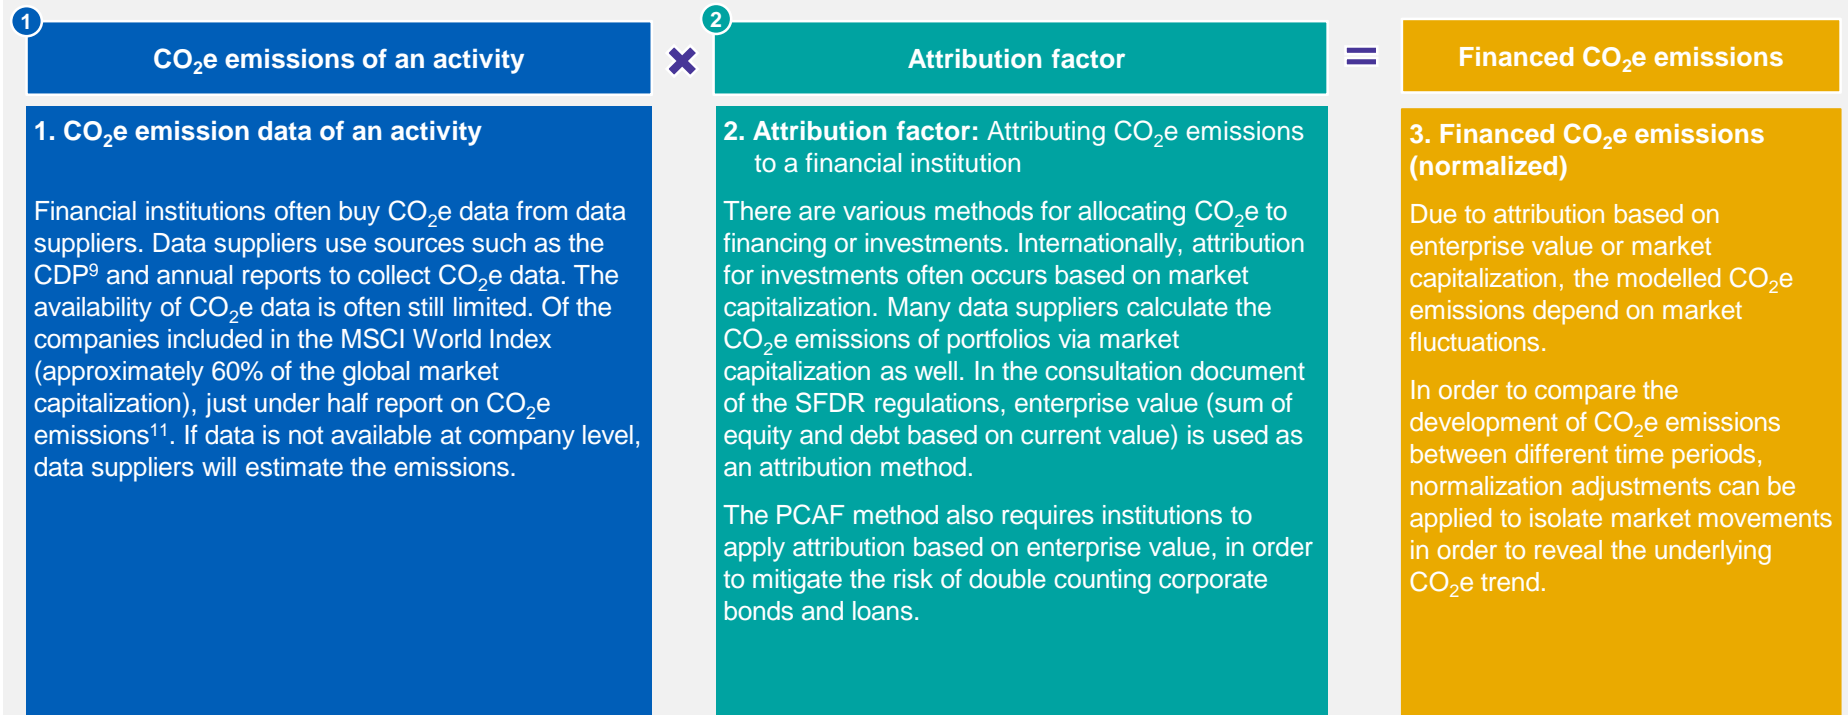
1

$CO_2$e emissions of an activity

×

2

Attribution factor

=

Financed $CO_2$e emissions

1. $CO_2$e emission data of an activity

Financial institutions often buy $CO_2$e data from data suppliers. Data suppliers use sources such as the CDP$^9$ and annual reports to collect $CO_2$e data. The availability of $CO_2$e data is often still limited. Of the companies included in the MSCI World Index (approximately 60% of the global market capitalization), just under half report on $CO_2$e emissions$^{11}$. If data is not available at company level, data suppliers will estimate the emissions.

2. Attribution factor: Attributing $CO_2$e emissions to a financial institution

There are various methods for allocating $CO_2$e to financing or investments. Internationally, attribution for investments often occurs based on market capitalization. Many data suppliers calculate the $CO_2$e emissions of portfolios via market capitalization as well. In the consultation document of the SFDR regulations, enterprise value (sum of equity and debt based on current value) is used as an attribution method.

The PCAF method also requires institutions to apply attribution based on enterprise value, in order to mitigate the risk of double counting corporate bonds and loans.

3. Financed $CO_2$e emissions (normalized)

Due to attribution based on enterprise value or market capitalization, the modelled $CO_2$e emissions depend on market fluctuations.

In order to compare the development of $CO_2$e emissions between different time periods, normalization adjustments can be applied to isolate market movements in order to reveal the underlying $CO_2$e trend.